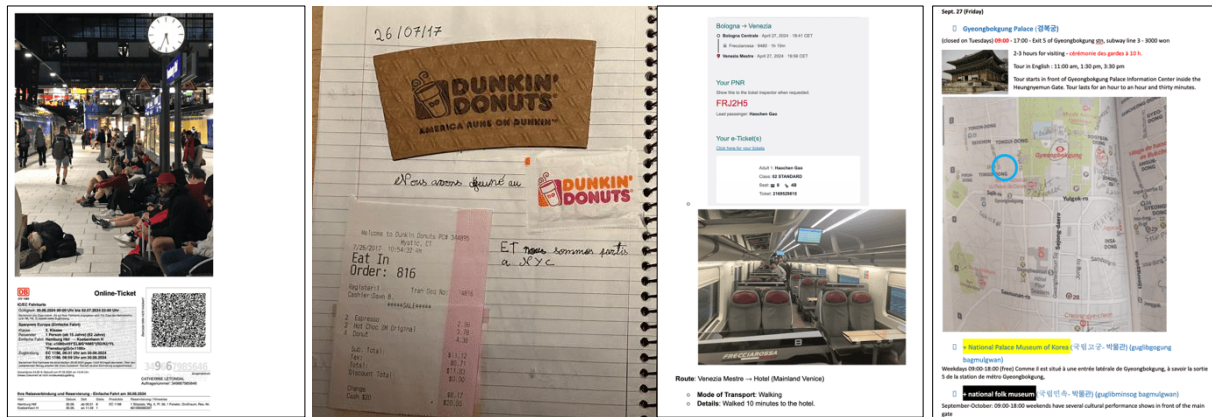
Online-Ticket

DB

26/07/17

DUNKIN' DONUTS
AMERICA RUNS ON DUNKIN'

Nous avons déjeuné au

DUNKIN' DONUTS

Welcome to Dunkin Donuts PC# 348695
Mystic, CT
Eat In
Order: 816

ET nous sommes partis à NYC

Bologna → Venezia

Your PNR
FRJ2H5

Your e-Ticket(s)

FRECCIAROSSA

Route: Venezia Mestre → Hotel (Mainland Venice)

Mode of Transport: Walking
Details: Walked 10 minutes to the hotel.

Sept. 27 (Friday)

Gyeongbokgung Palace (경복궁)

(closed on Tuesdays) 09:00 - 17:00 - Exit 5 of Gyeongbokgung stn, subway line 3 - 3000 won

2-3 hours for visiting - cérémonie des gardes à 10 h.

Tour in English : 11:00 am, 1:30 pm, 3:30 pm

Tour starts in front of Gyeongbokgung Palace Information Center inside the Heungnyemun Gate. Tour lasts for an hour to an hour and thirty minutes.

National Palace Museum of Korea (국립고궁박물관) (gunglibgogung bagmulgwan)

Weekdays 09:00-18:00 (free) Comme il est situé à une entrée latérale de Gyeongbokgung, à savoir la sortie 5 de la station de métro Gyeongbokgung,

national folk museum (국립민속박물관) (guglibminsog bagmulgwan)

September-October: 09:00-18:00 weekends have several cultural performance shows in front of the main gate